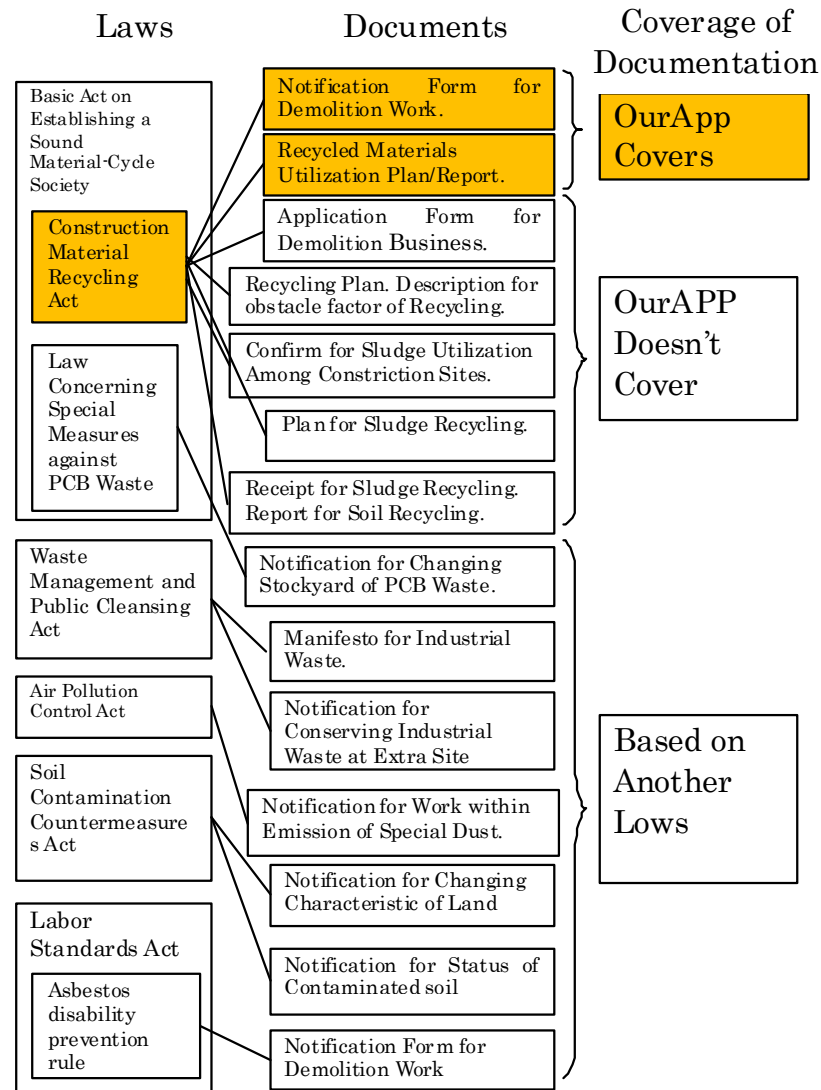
Laws

Documents

Coverage of Documentation

Basic Act on Establishing a Sound Material-Cycle Society

Construction Material Recycling Act

Law Concerning Special Measures against PCB Waste

Waste Management and Public Cleansing Act

Air Pollution Control Act

Soil Contamination Countermeasures Act

Labor Standards Act

Asbestos disability prevention rule

Notification Form for Demolition Work.

Recycled Materials Utilization Plan/Report.

Application Form for Demolition Business.

Recycling Plan. Description for obstacle factor of Recycling.

Confirm for Sludge Utilization Among Constriction Sites.

Plan for Sludge Recycling.

Receipt for Sludge Recycling. Report for Soil Recycling.

Notification for Changing Stockyard of PCB Waste.

Manifesto for Industrial Waste.

Notification for Conserving Industrial Waste at Extra Site

Notification for Work within Emission of Special Dust.

Notification for Changing Characteristic of Land

Notification for Status of Contaminated soil

Notification Form for Demolition Work

OurApp Covers

OurAPP Doesn't Cover

Based on Another Lows